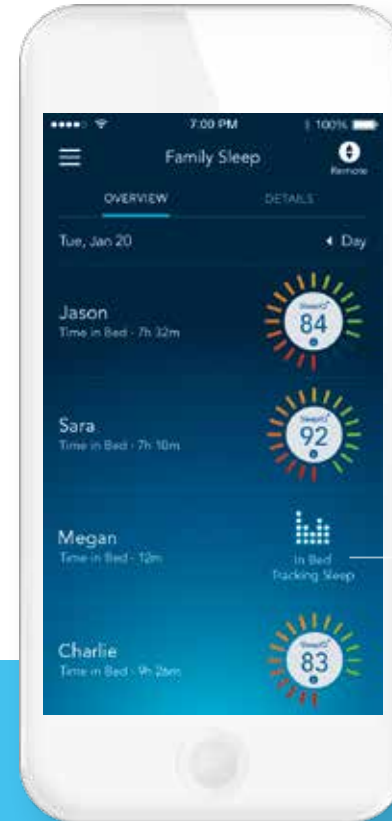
7:00 PM

100%

Family Sleep

Remote

OVERVIEW

DETAILS

Tue, Jan 20

Day

Jason

Time in Bed - 7h 32m

SleepIQ

84

Sara

Time in Bed - 7h 10m

SleepIQ

92

Megan

Time in Bed - 12m

In Bed

Tracking Sleep

Charlie

Time in Bed - 9h 26m

SleepIQ

83